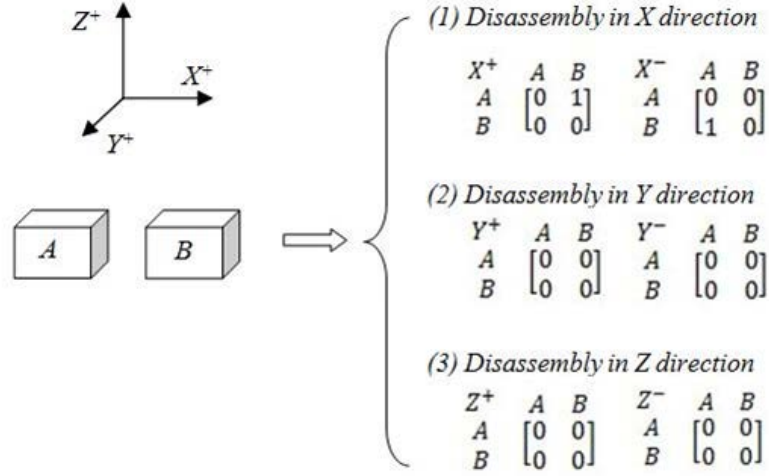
$Z^+$

$X^+$

$Y^+$

$A$

$B$

(1) Disassembly in X direction

$X^+$ $A$ $B$ $X^-$ $A$ $B$

$\begin{matrix} A \\ B \end{matrix} \begin{bmatrix} 0 & 1 \\ 0 & 0 \end{bmatrix}$ $\begin{matrix} A \\ B \end{matrix} \begin{bmatrix} 0 & 0 \\ 1 & 0 \end{bmatrix}$

(2) Disassembly in Y direction

$Y^+$ $A$ $B$ $Y^-$ $A$ $B$

$\begin{matrix} A \\ B \end{matrix} \begin{bmatrix} 0 & 0 \\ 0 & 0 \end{bmatrix}$ $\begin{matrix} A \\ B \end{matrix} \begin{bmatrix} 0 & 0 \\ 0 & 0 \end{bmatrix}$

(3) Disassembly in Z direction

$Z^+$ $A$ $B$ $Z^-$ $A$ $B$

$\begin{matrix} A \\ B \end{matrix} \begin{bmatrix} 0 & 0 \\ 0 & 0 \end{bmatrix}$ $\begin{matrix} A \\ B \end{matrix} \begin{bmatrix} 0 & 0 \\ 0 & 0 \end{bmatrix}$